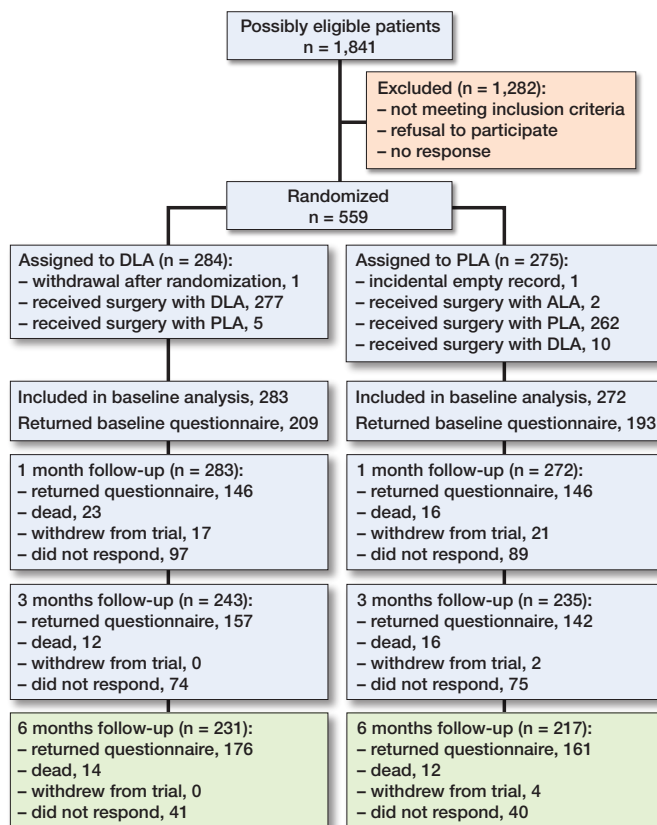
Possibly eligible patients
n = 1,841

Excluded (n = 1,282):
– not meeting inclusion criteria
– refusal to participate
– no response

Randomized
n = 559

Assigned to DLA (n = 284):
– withdrawal after randomization, 1
– received surgery with DLA, 277
– received surgery with PLA, 5

Included in baseline analysis, 283
Returned baseline questionnaire, 209

1 month follow-up (n = 283):
– returned questionnaire, 146
– dead, 23
– withdrew from trial, 17
– did not respond, 97

3 months follow-up (n = 243):
– returned questionnaire, 157
– dead, 12
– withdrew from trial, 0
– did not respond, 74

6 months follow-up (n = 231):
– returned questionnaire, 176
– dead, 14
– withdrew from trial, 0
– did not respond, 41

Assigned to PLA (n = 275):
– incidental empty record, 1
– received surgery with ALA, 2
– received surgery with PLA, 262
– received surgery with DLA, 10

Included in baseline analysis, 272
Returned baseline questionnaire, 193

1 month follow-up (n = 272):
– returned questionnaire, 146
– dead, 16
– withdrew from trial, 21
– did not respond, 89

3 months follow-up (n = 235):
– returned questionnaire, 142
– dead, 16
– withdrew from trial, 2
– did not respond, 75

6 months follow-up (n = 217):
– returned questionnaire, 161
– dead, 12
– withdrew from trial, 4
– did not respond, 40